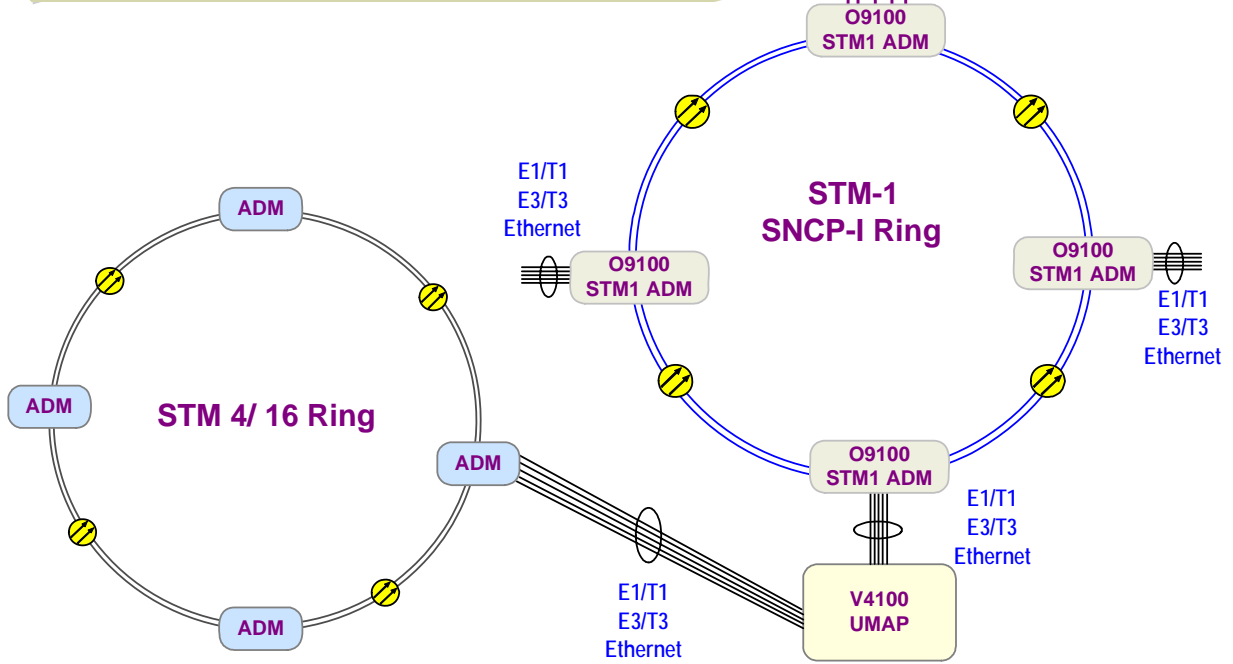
O9100
STM1 ADM

E1/T1
E3/T3
Ethernet

STM-1
SNCP-I Ring

O9100
STM1 ADM

O9100
STM1 ADM

E1/T1
E3/T3
Ethernet

ADM

ADM

STM 4/ 16 Ring

ADM

O9100
STM1 ADM

E1/T1
E3/T3
Ethernet

ADM

V4100
UMAP

E1/T1
E3/T3
Ethernet